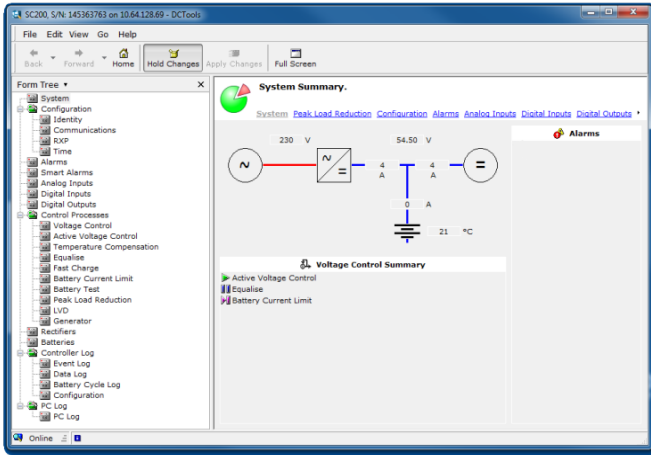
SC200, S/N: 145363763 on 10.64.128.69 - DCTools

File Edit View Go Help

Back Forward Home Hold Changes Apply Changes Full Screen

Form Tree ▾ ✕

System
Configuration
Identity
Communications
RXP
Time
Alarms
Smart Alarms
Analog Inputs
Digital Inputs
Digital Outputs
Control Processes
Voltage Control
Active Voltage Control
Temperature Compensation
Equalise
Fast Charge
Battery Current Limit
Battery Test
Peak Load Reduction
LVD
Generator
Rectifiers
Batteries
Controller Log
Event Log
Data Log
Battery Cycle Log
Configuration
PC Log
PC Log

System Summary.

System Peak Load Reduction Configuration Alarms Analog Inputs Digital Inputs Digital Outputs

230 V
54.50 V
4 A
4 A
0 A
21 °C

Alarms

Voltage Control Summary

Active Voltage Control
Equalise
Battery Current Limit

Online